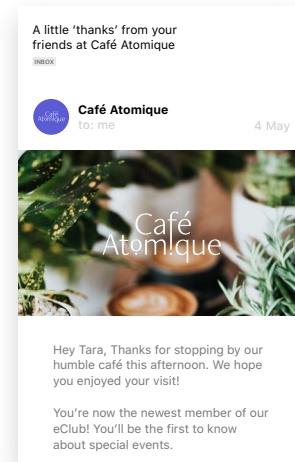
A little 'thanks' from your friends at Café Atomique

INBOX

Café Atomique

Café Atomique
to: me
4 May

Café Atomique

Hey Tara, Thanks for stopping by our humble café this afternoon. We hope you enjoyed your visit!

You're now the newest member of our eClub! You'll be the first to know about special events.